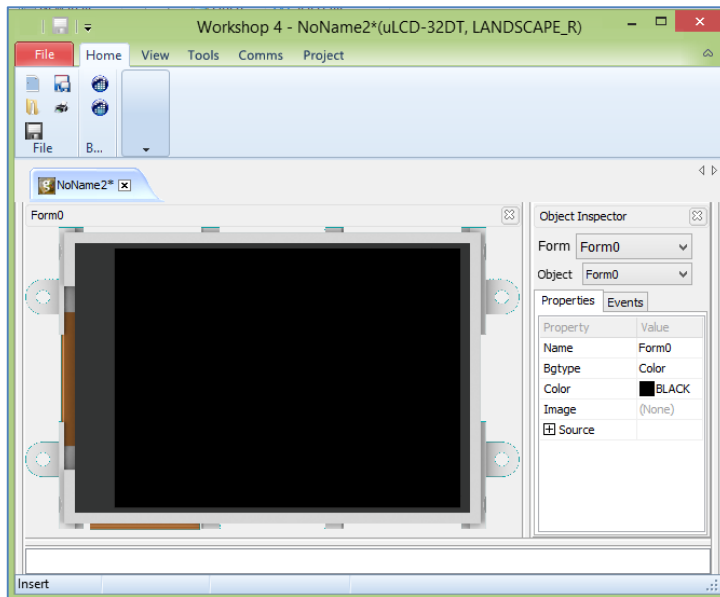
Workshop 4 - NoName2*(uLCD-32DT, LANDSCAPE_R)

File Home View Tools Comms Project

File B...

NoName2*

Form0

Object Inspector

Form Form0

Object Form0

Properties Events

| Property | Value |
|---|---|
| Name | Form0 |
| Bgtype | Color |
| Color | BLACK |
| Image | (None) |
| ⊞ Source | |

Insert